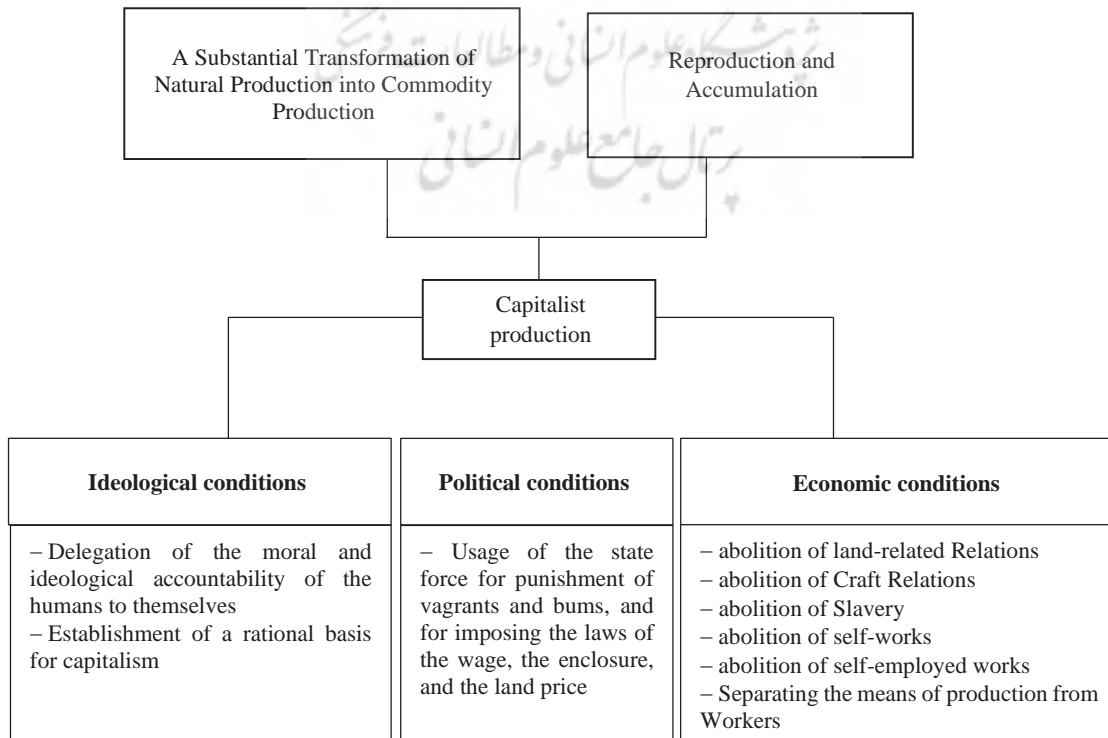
پژوهشگاه علوم انسانی و مطالعات فرهنگی
پرتال جامع علوم انسانی

A Substantial Transformation of Natural Production into Commodity Production

Reproduction and Accumulation

Capitalist production

**Ideological conditions**

– Delegation of the moral and ideological accountability of the humans to themselves
– Establishment of a rational basis for capitalism

**Political conditions**

– Usage of the state force for punishment of vagrants and bums, and for imposing the laws of the wage, the enclosure, and the land price

**Economic conditions**

– abolition of land-related Relations
– abolition of Craft Relations
– abolition of Slavery
– abolition of self-works
– abolition of self-employed works
– Separating the means of production from Workers